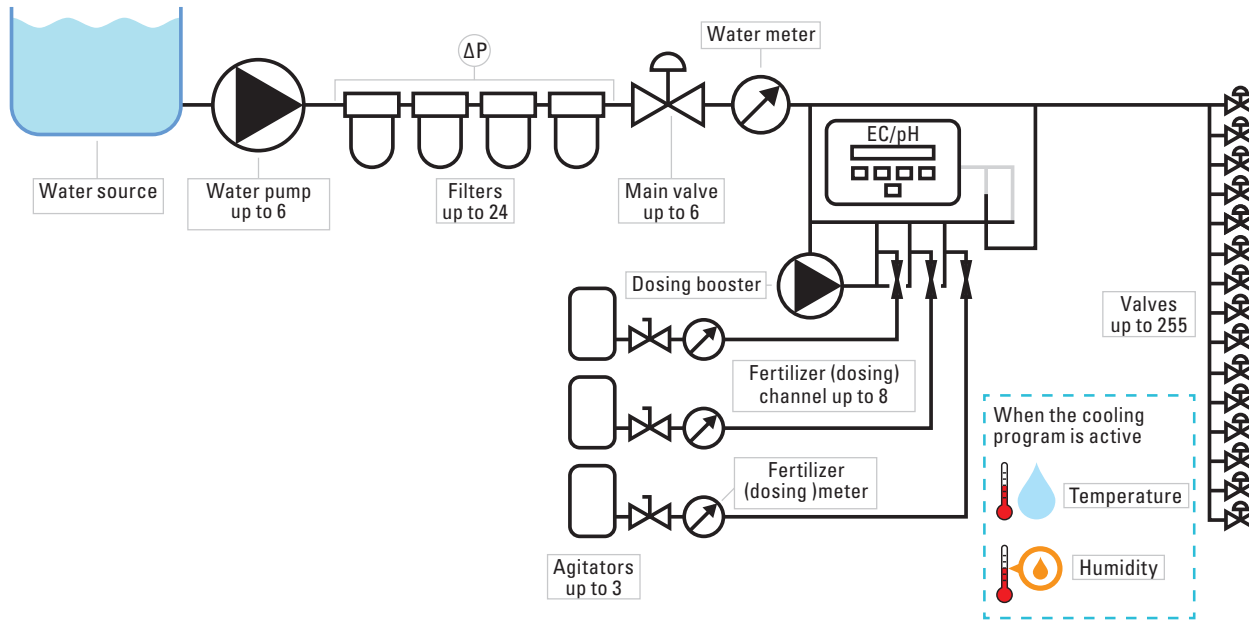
ΔP

Water meter

EC/pH

Water source

Water pump up to 6

Filters up to 24

Main valve up to 6

Dosing booster

Valves up to 255

Fertilizer (dosing) channel up to 8

When the cooling program is active

Temperature

Fertilizer (dosing )meter

Humidity

Agitators up to 3